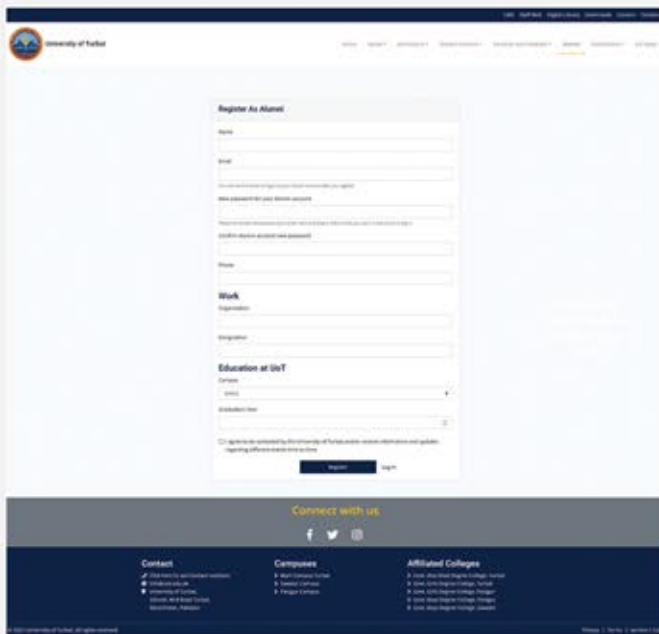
University of Turbat

Register As Alumni

Name

Email

New password for your Alumni account

Confirm Alumni account new password

Phone

Work

Organization

Designation

Education at UoT

Campus

Graduation Year

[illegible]

Register

Log In

Connect with us

Contact

Campuses

Affiliated Colleges

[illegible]